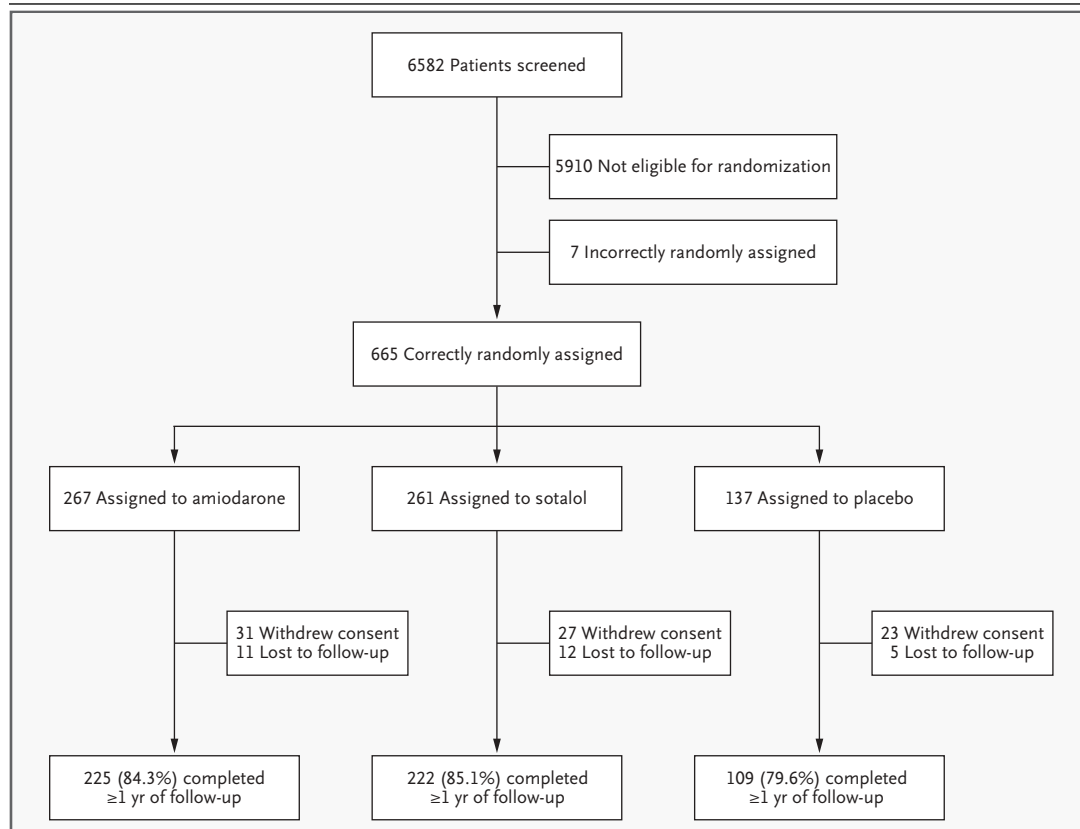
6582 Patients screened

5910 Not eligible for randomization

7 Incorrectly randomly assigned

665 Correctly randomly assigned

267 Assigned to amiodarone

261 Assigned to sotalol

137 Assigned to placebo

31 Withdrew consent
11 Lost to follow-up

27 Withdrew consent
12 Lost to follow-up

23 Withdrew consent
5 Lost to follow-up

225 (84.3%) completed $\geq$1 yr of follow-up

222 (85.1%) completed $\geq$1 yr of follow-up

109 (79.6%) completed $\geq$1 yr of follow-up